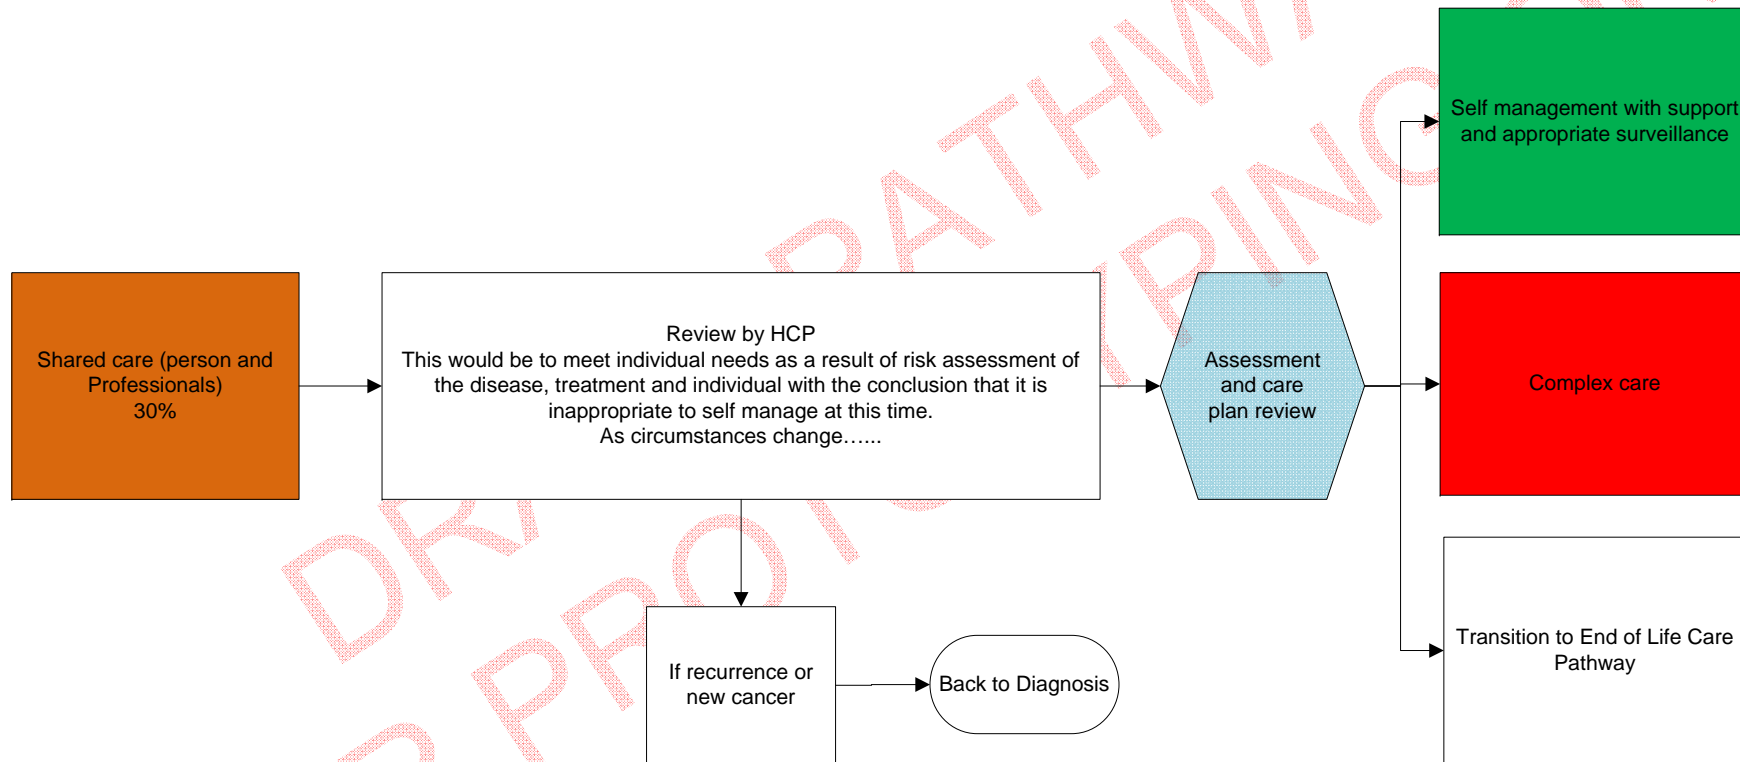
Shared care (person and Professionals)
30%

Review by HCP
This would be to meet individual needs as a result of risk assessment of the disease, treatment and individual with the conclusion that it is inappropriate to self manage at this time.
As circumstances change…...

Assessment and care plan review

Self management with support and appropriate surveillance

Complex care

Transition to End of Life Care Pathway

If recurrence or new cancer

Back to Diagnosis

DRAFT PATHWAY
PROTOTYPING